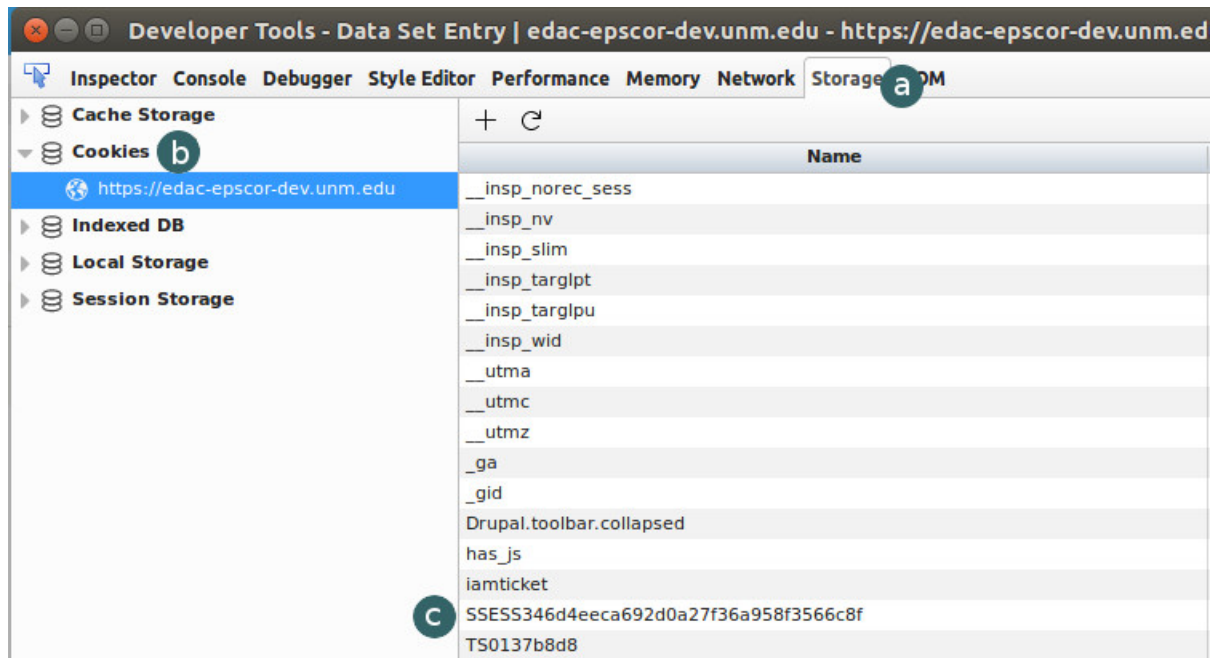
Developer Tools - Data Set Entry | edac-epscor-dev.unm.edu - https://edac-epscor-dev.unm.ed

Inspector Console Debugger Style Editor Performance Memory Network Storage a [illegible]OM

Cache Storage
Cookies b
https://edac-epscor-dev.unm.edu
Indexed DB
Local Storage
Session Storage

+ C

| Name |
|---|
| __insp_norec_sess |
| __insp_nv |
| __insp_slim |
| __insp_targlpt |
| __insp_targlpu |
| __insp_wid |
| __utma |
| __utmc |
| __utmz |
| _ga |
| _gid |
| Drupal.toolbar.collapsed |
| has_js |
| iamticket |
| SSESS346d4eeca692d0a27f36a958f3566c8f |
| TS0137b8d8 |

c